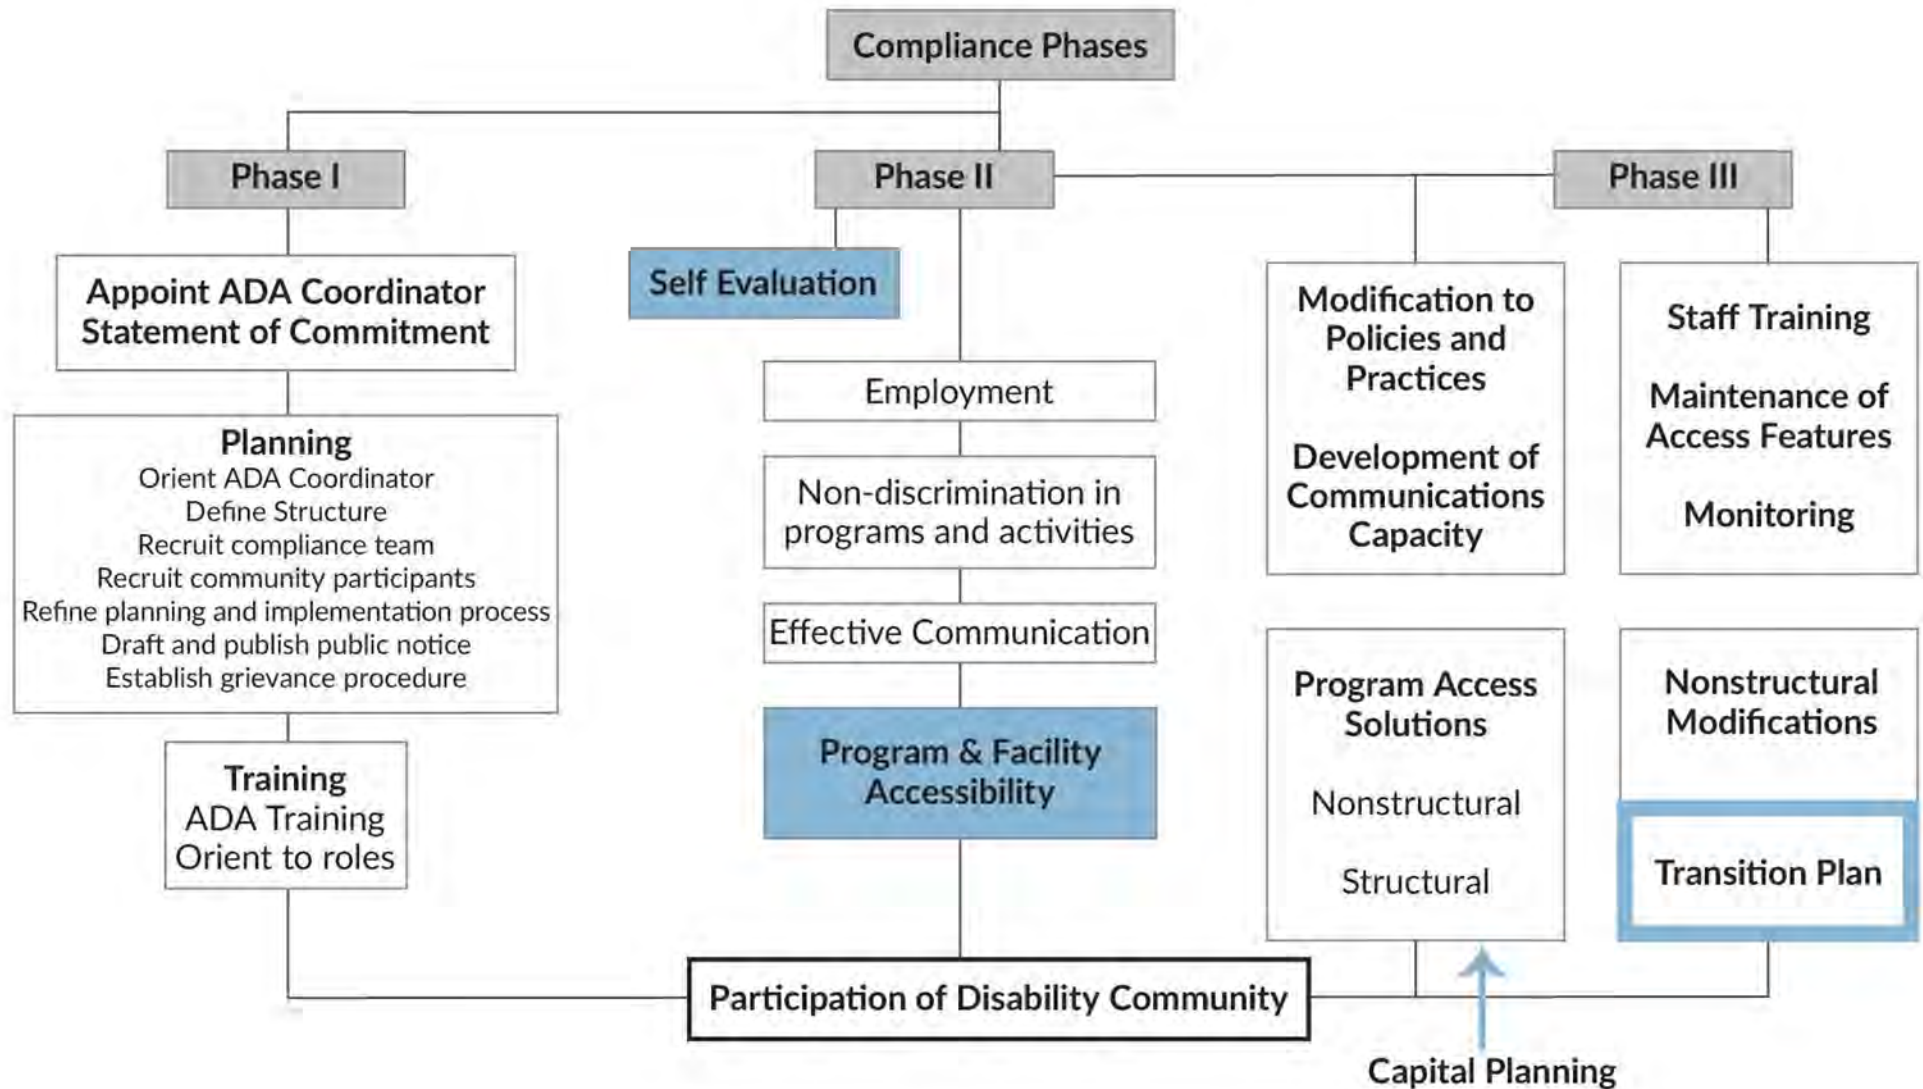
Compliance Phases

Phase I

Appoint ADA Coordinator
Statement of Commitment

Planning
Orient ADA Coordinator
Define Structure
Recruit compliance team
Recruit community participants
Refine planning and implementation process
Draft and publish public notice
Establish grievance procedure

Training
ADA Training
Orient to roles

Phase II

Self Evaluation

Employment

Non-discrimination in programs and activities

Effective Communication

Program & Facility Accessibility

Phase III

Modification to Policies and Practices

Development of Communications Capacity

Staff Training

Maintenance of Access Features

Monitoring

Program Access Solutions

Nonstructural

Structural

Nonstructural Modifications

Transition Plan

Participation of Disability Community

Capital Planning